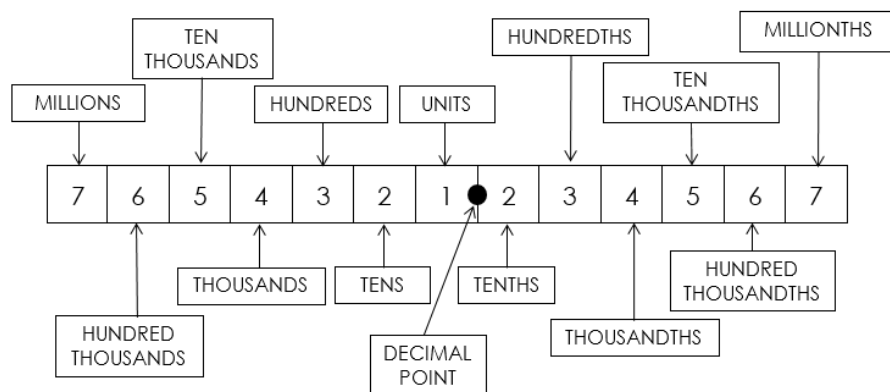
TEN THOUSANDS

HUNDREDTHS

MILLIONTHS

MILLIONS

HUNDREDS

UNITS

TEN THOUSANDTHS

| 7 | 6 | 5 | 4 | 3 | 2 | 1 | ● | 2 | 3 | 4 | 5 | 6 | 7 |
|---|---|---|---|---|---|---|---|---|---|---|---|---|---|

THOUSANDS

TENS

TENTHS

HUNDRED THOUSANDTHS

HUNDRED THOUSANDS

THOUSANDTHS

DECIMAL POINT